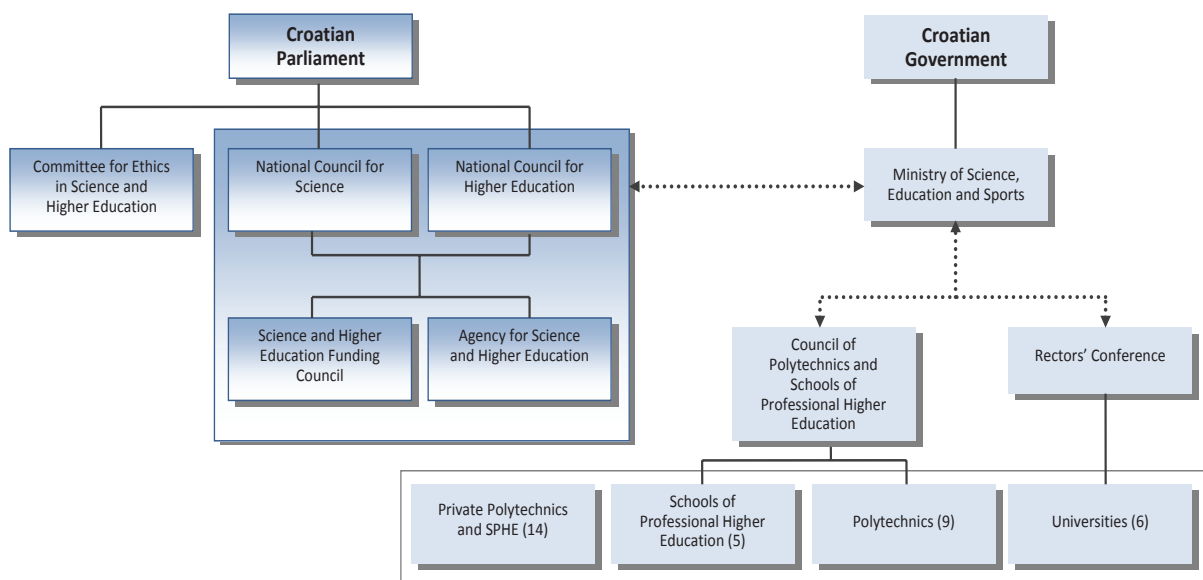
Croatian Parliament

Croatian Government

Committee for Ethics in Science and Higher Education

National Council for Science

National Council for Higher Education

Ministry of Science, Education and Sports

Science and Higher Education Funding Council

Agency for Science and Higher Education

Council of Polytechnics and Schools of Professional Higher Education

Rectors' Conference

Private Polytechnics and SPHE (14)

Schools of Professional Higher Education (5)

Polytechnics (9)

Universities (6)